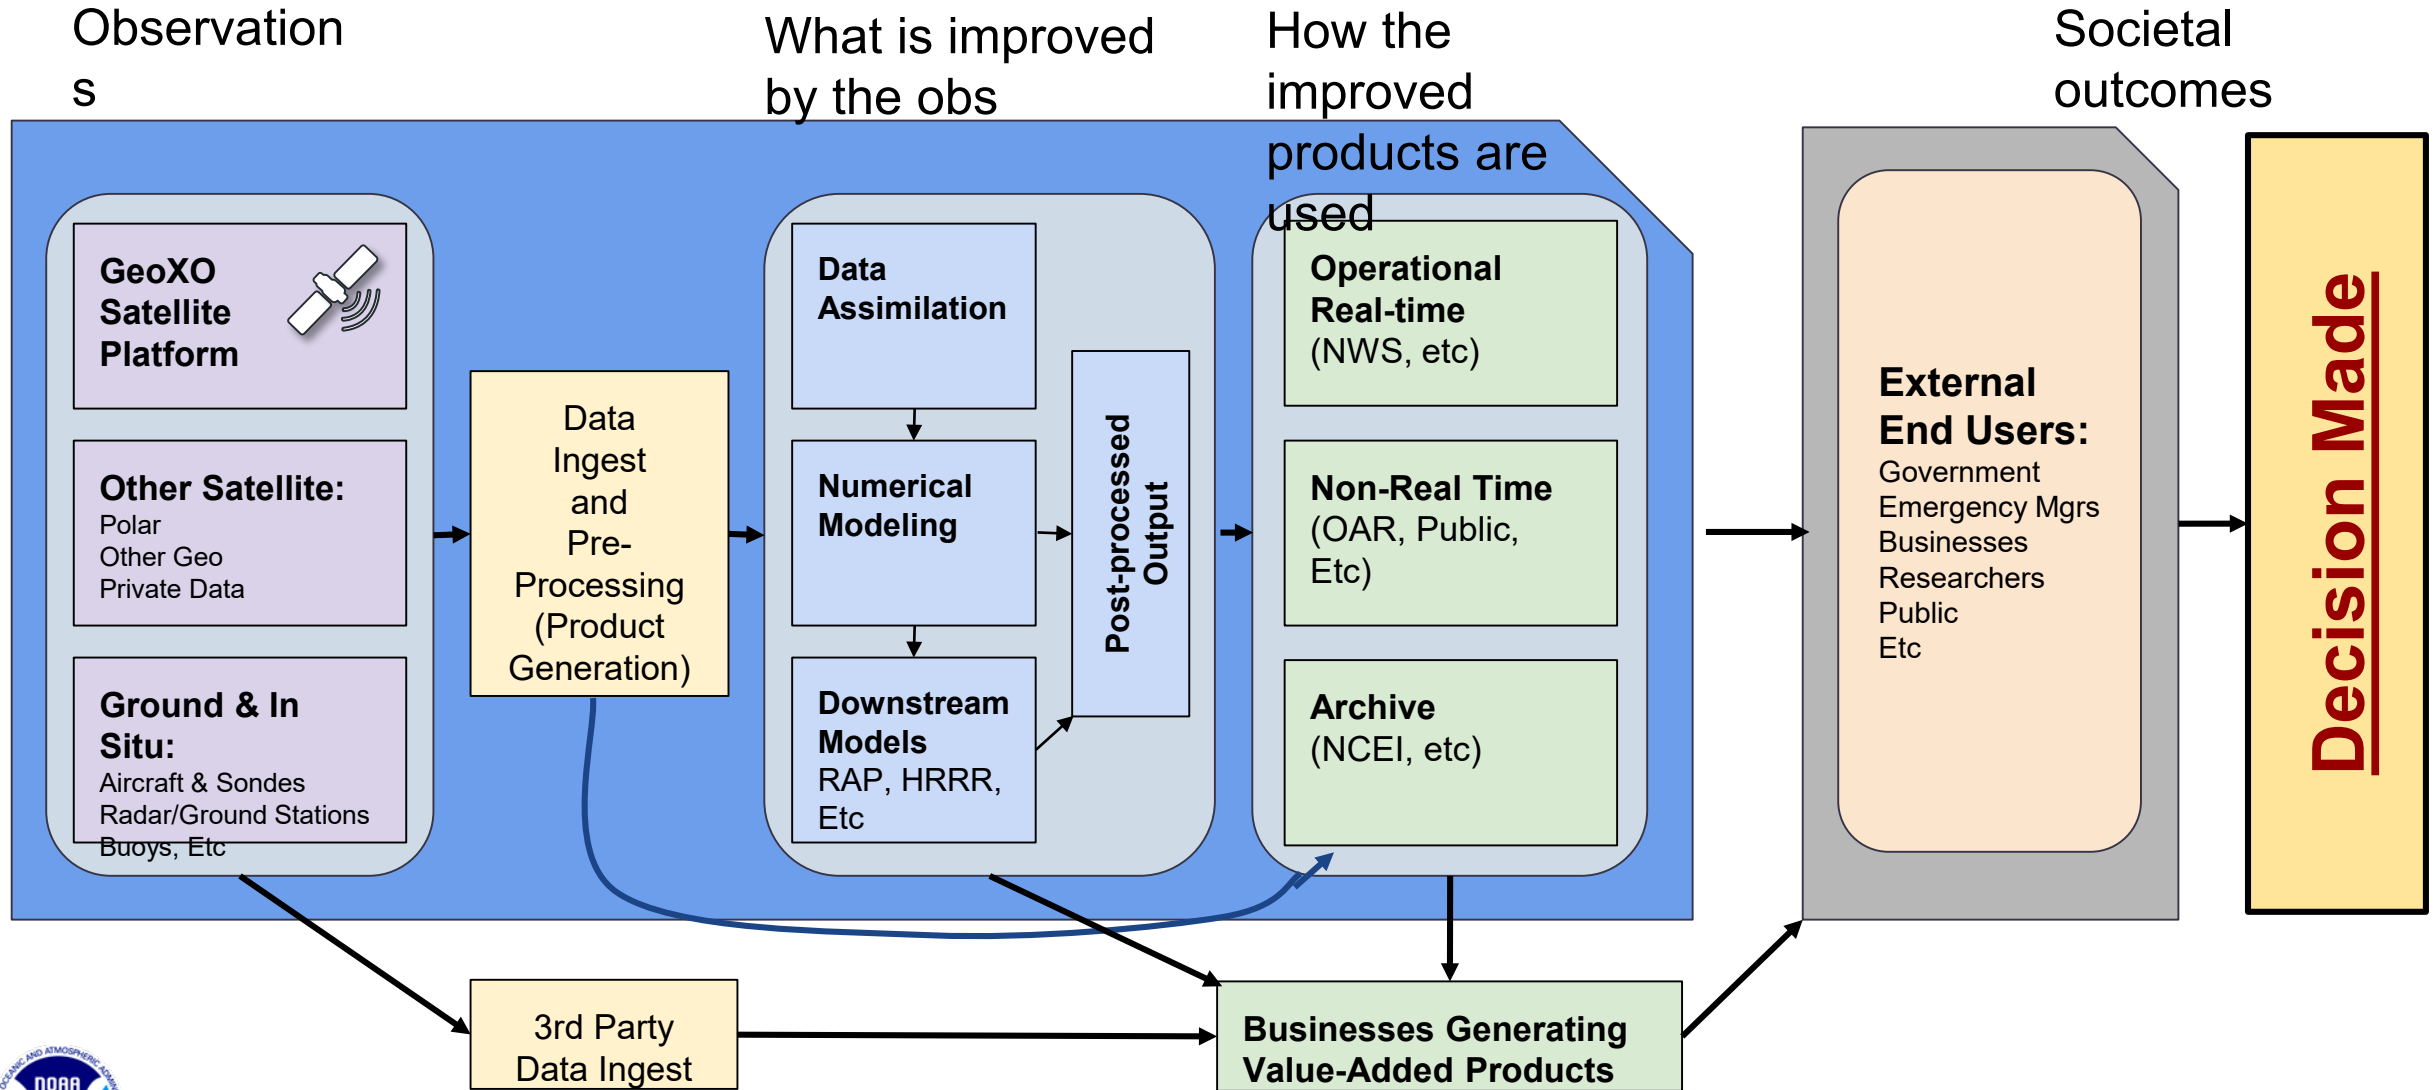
Observations

What is improved by the obs

How the improved products are used

Societal outcomes

GeoXO Satellite Platform

Other Satellite:
Polar
Other Geo
Private Data

Ground & In Situ:
Aircraft & Sondes
Radar/Ground Stations
Buoys, Etc

Data Ingest and Pre-Processing (Product Generation)

Data Assimilation

Numerical Modeling

Downstream Models
RAP, HRRR, Etc

Post-processed Output

Operational Real-time
(NWS, etc)

Non-Real Time
(OAR, Public, Etc)

Archive
(NCEI, etc)

External End Users:
Government
Emergency Mgrs
Businesses
Researchers
Public
Etc

Decision Made

3rd Party Data Ingest

Businesses Generating Value-Added Products

NOAA